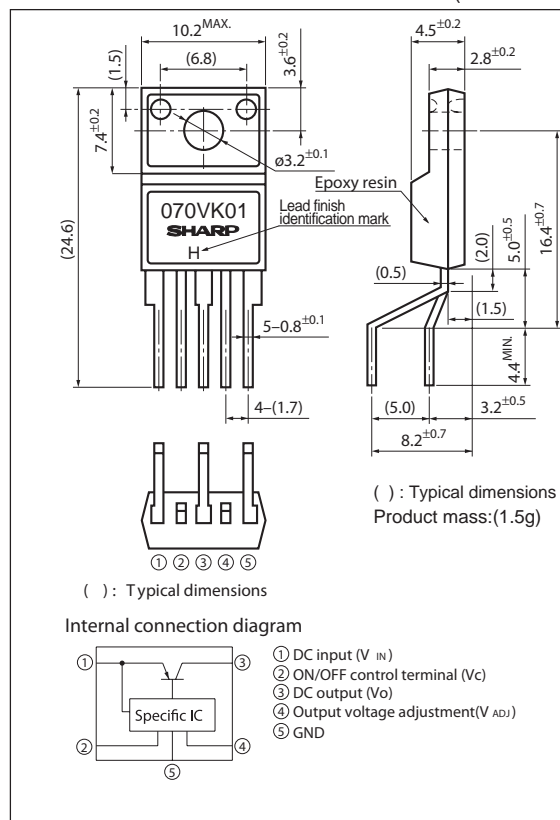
$10.2^{MAX.}$
(6.8)
(1.5)
$3.6^{\pm0.2}$
$7.4^{\pm0.2}$
$ø3.2^{\pm0.1}$
(24.6)
070VK01
SHARP
H
Lead finish identification mark
$5–0.8^{\pm0.1}$
4–(1.7)
$4.5^{\pm0.2}$
$2.8^{\pm0.2}$
Epoxy resin
$16.4^{\pm0.7}$
$5.0^{\pm0.5}$
(2.0)
(0.5)
(1.5)
$4.4^{MIN.}$
(5.0)
$3.2^{\pm0.5}$
$8.2^{\pm0.7}$
① ② ③ ④ ⑤
( ) : Typical dimensions
Product mass:(1.5g)
( ) : Typical dimensions

Internal connection diagram

①
②
③
④
⑤
Specific IC

① DC input (V IN)
② ON/OFF control terminal (Vc)
③ DC output (Vo)
④ Output voltage adjustment(V ADJ)
⑤ GND